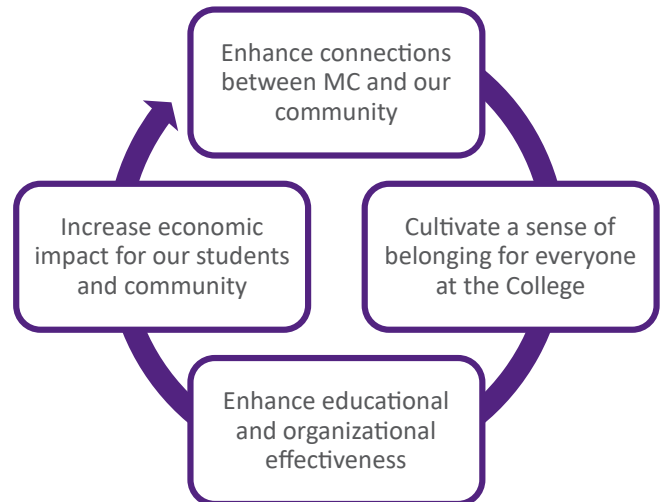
Enhance connections between MC and our community

Cultivate a sense of belonging for everyone at the College

Enhance educational and organizational effectiveness

Increase economic impact for our students and community